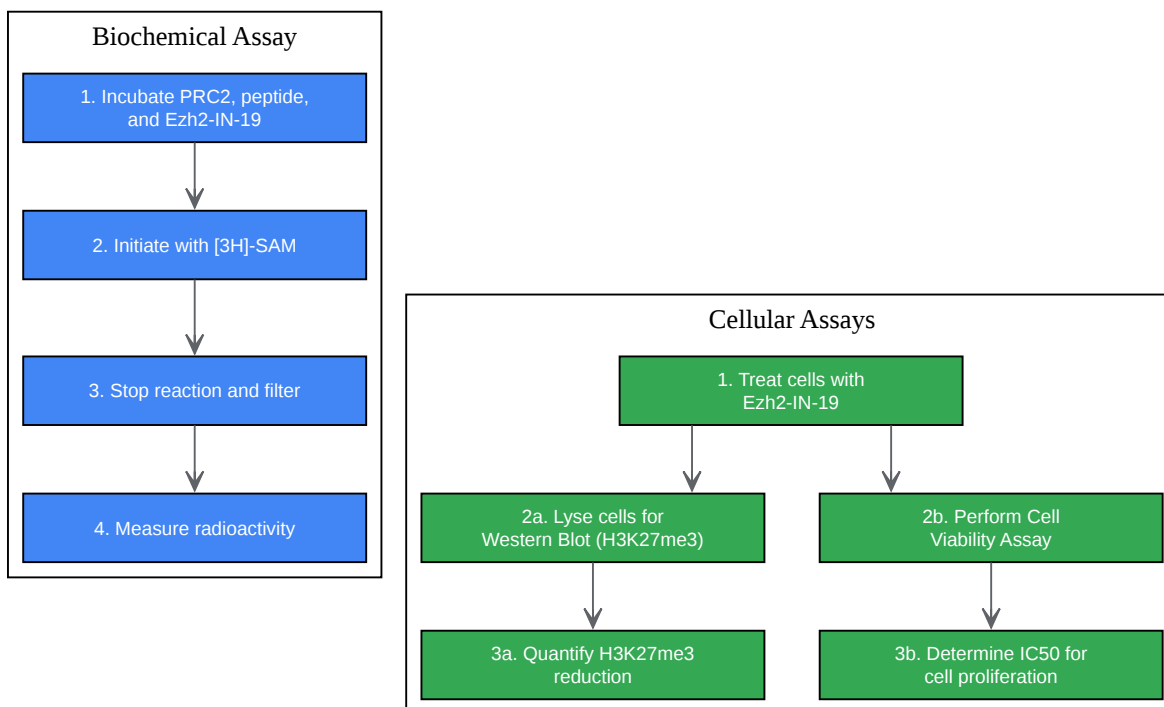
Biochemical Assay

1. Incubate PRC2, peptide, and Ezh2-IN-19

2. Initiate with [3H]-SAM

3. Stop reaction and filter

4. Measure radioactivity

Cellular Assays

1. Treat cells with Ezh2-IN-19

2a. Lyse cells for Western Blot (H3K27me3)

2b. Perform Cell Viability Assay

3a. Quantify H3K27me3 reduction

3b. Determine IC50 for cell proliferation